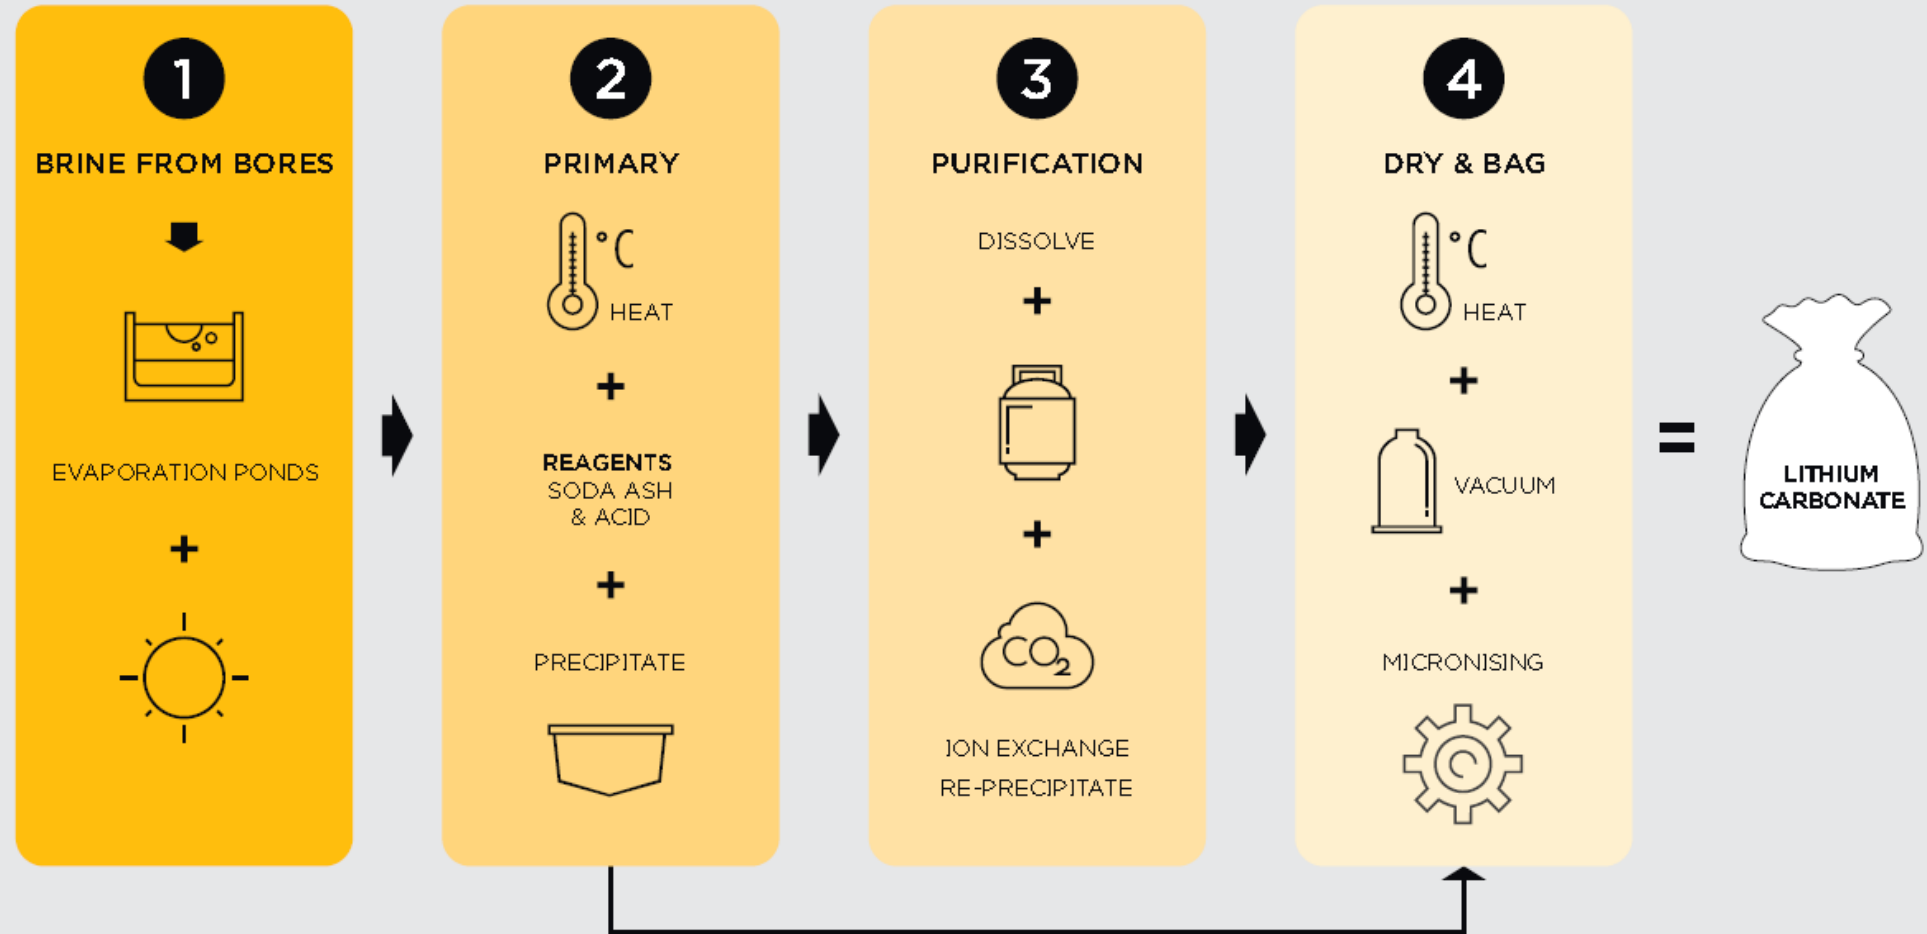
1

BRINE FROM BORES

EVAPORATION PONDS

+

2

PRIMARY

°C

HEAT

+

REAGENTS
SODA ASH
& ACID

+

PRECIPITATE

3

PURIFICATION

DISSOLVE

+

+

$CO_2$

ION EXCHANGE

RE-PRECIPITATE

4

DRY & BAG

°C

HEAT

+

VACUUM

+

MICRONISING

=

LITHIUM
CARBONATE